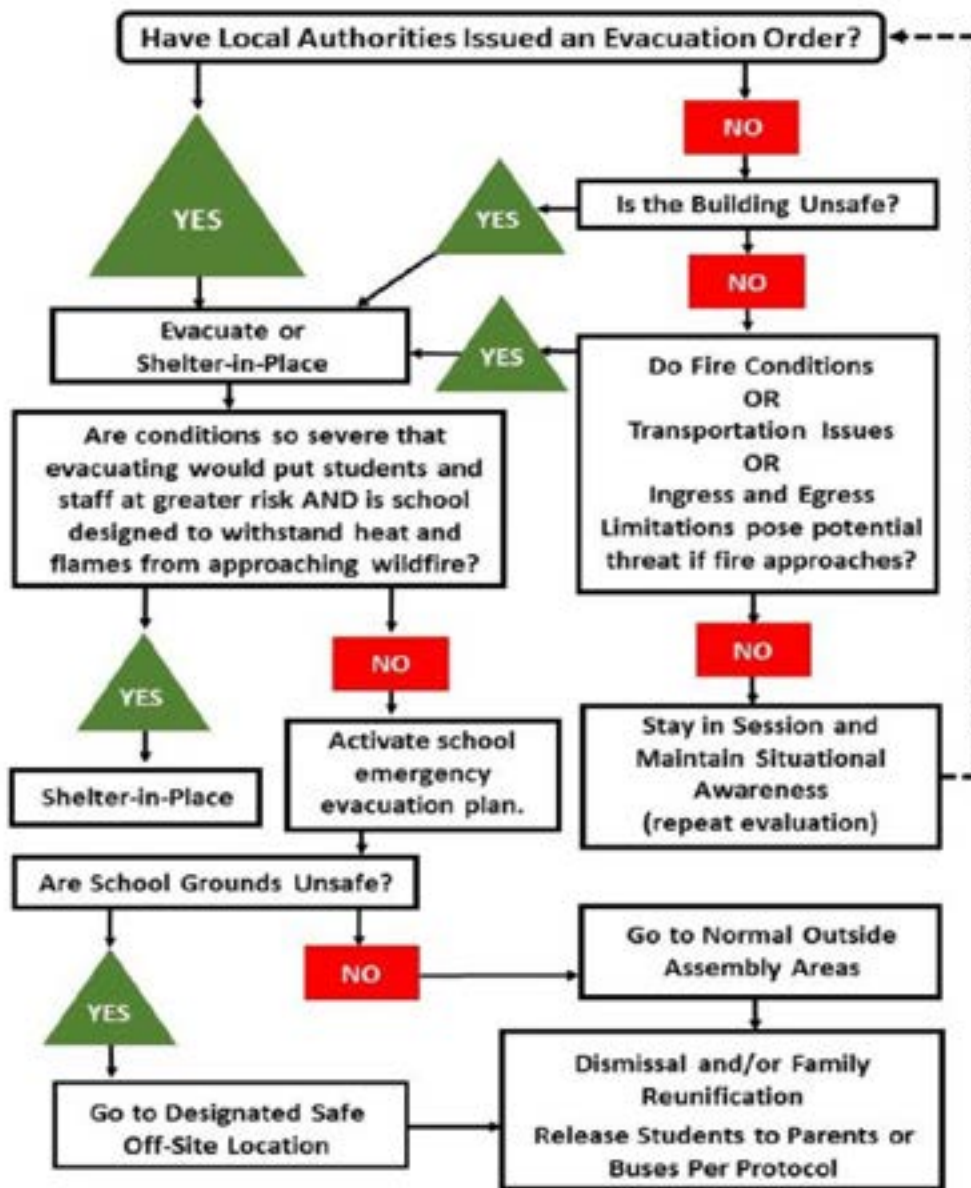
Have Local Authorities Issued an Evacuation Order?

YES

NO

Is the Building Unsafe?

YES

NO

Evacuate or Shelter-in-Place

YES

Do Fire Conditions OR Transportation Issues OR Ingress and Egress Limitations pose potential threat if fire approaches?

Are conditions so severe that evacuating would put students and staff at greater risk AND is school designed to withstand heat and flames from approaching wildfire?

YES

NO

NO

Shelter-in-Place

Activate school emergency evacuation plan.

Stay in Session and Maintain Situational Awareness (repeat evaluation)

Are School Grounds Unsafe?

YES

NO

Go to Normal Outside Assembly Areas

Go to Designated Safe Off-Site Location

Dismissal and/or Family Reunification
Release Students to Parents or Buses Per Protocol